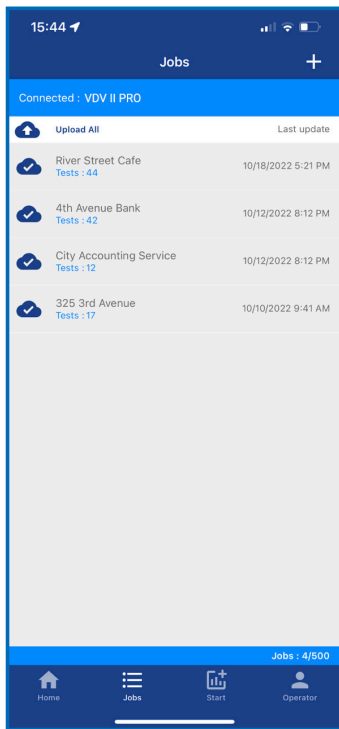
15:44

Jobs

+

Connected : VDV II PRO

Upload All

Last update

River Street Cafe
Tests : 44

10/18/2022 5:21 PM

4th Avenue Bank
Tests : 42

10/12/2022 8:12 PM

City Accounting Service
Tests : 12

10/12/2022 8:12 PM

325 3rd Avenue
Tests : 17

10/10/2022 9:41 AM

Jobs : 4/500

Home

Jobs

Start

Operator